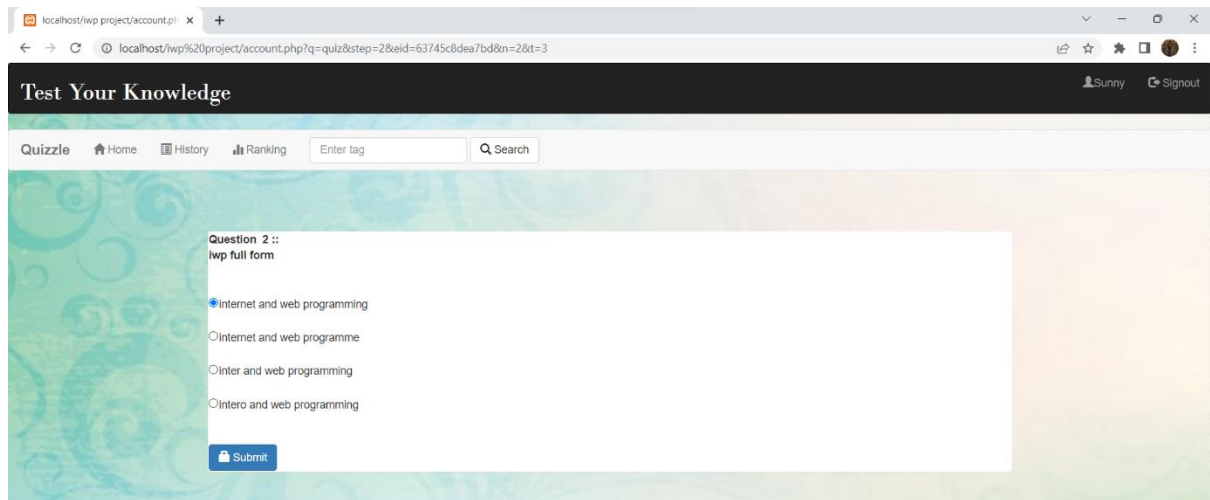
localhost/iwp project/account.ph ×

localhost/iwp%20project/account.php?q=quiz&step=2&eid=63745c8dea7bd&n=2&t=3

Test Your Knowledge

Sunny Signout

Quizzle Home History Ranking Enter tag Search

Question 2 ::
iwp full form

internet and web programming

internet and web programme

inter and web programming

intero and web programming

Submit